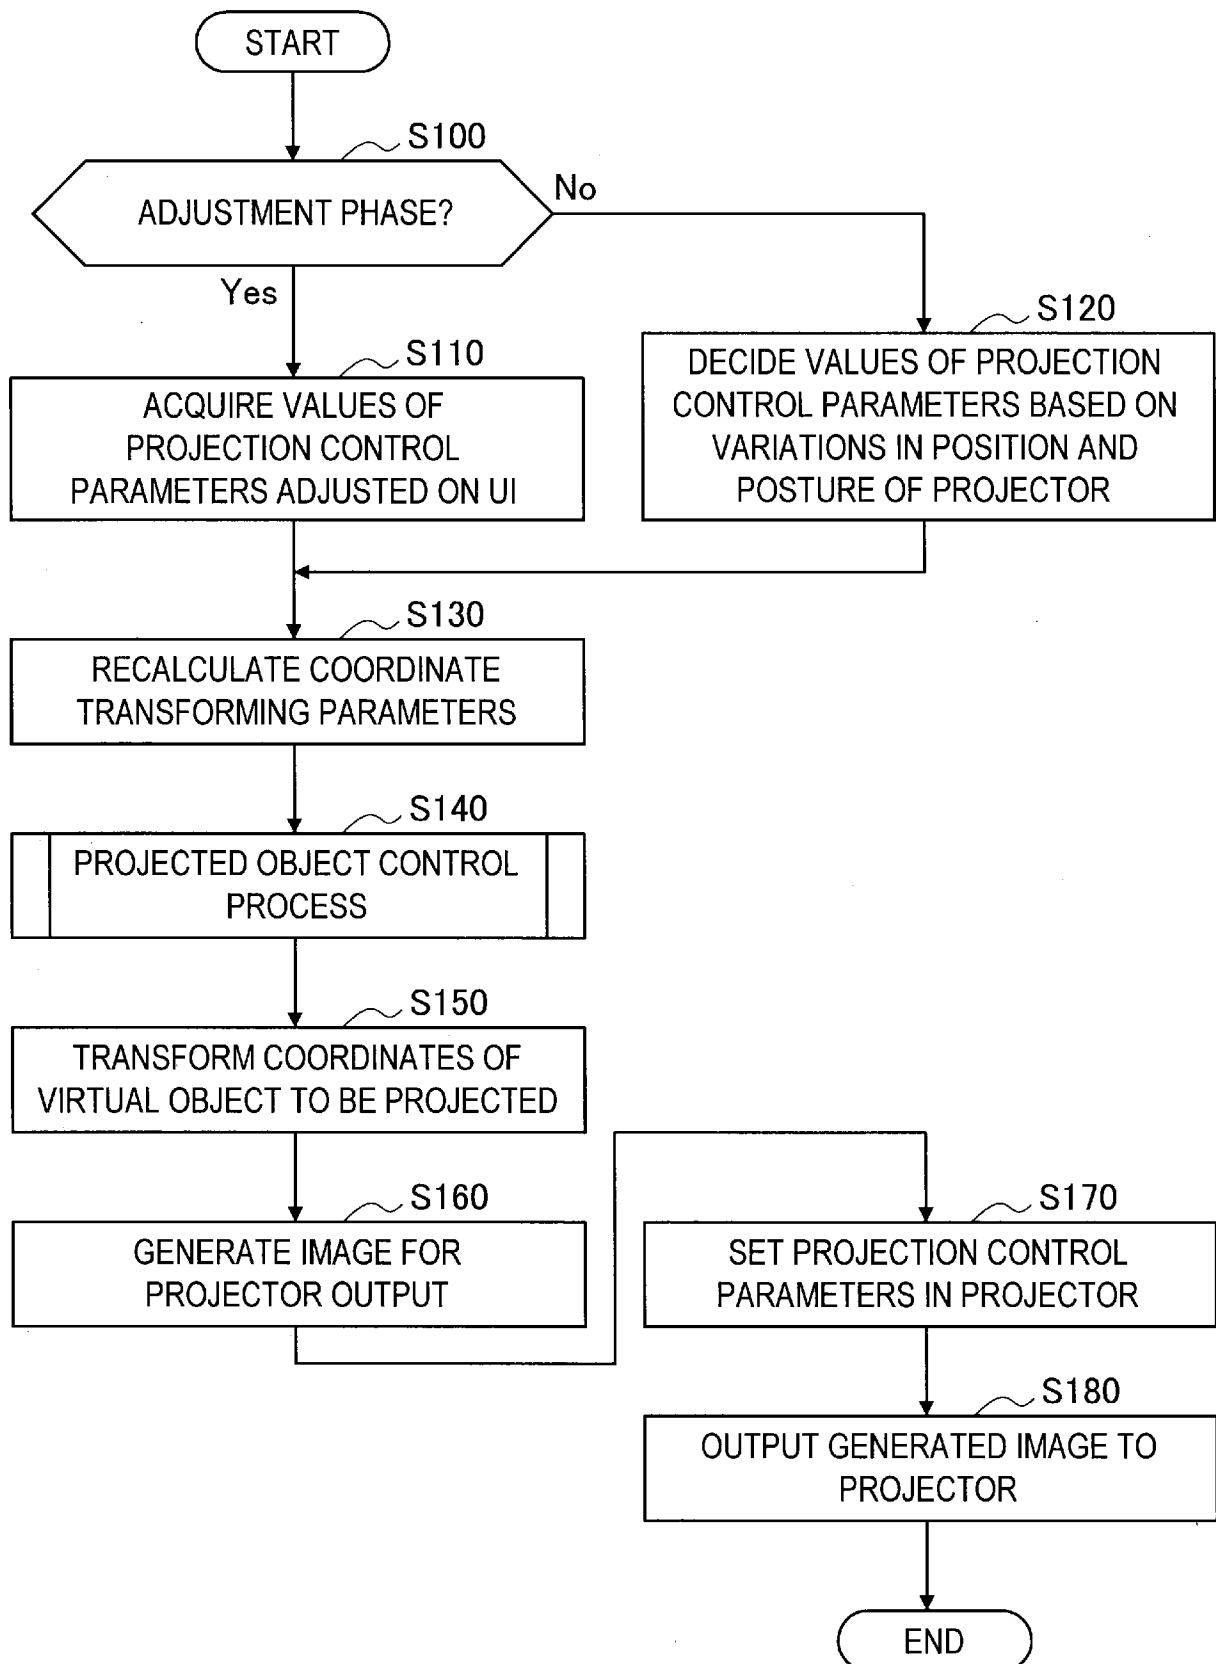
START

S100

ADJUSTMENT PHASE?

No

Yes

S110

ACQUIRE VALUES OF PROJECTION CONTROL PARAMETERS ADJUSTED ON UI

S120

DECIDE VALUES OF PROJECTION CONTROL PARAMETERS BASED ON VARIATIONS IN POSITION AND POSTURE OF PROJECTOR

S130

RECALCULATE COORDINATE TRANSFORMING PARAMETERS

S140

PROJECTED OBJECT CONTROL PROCESS

S150

TRANSFORM COORDINATES OF VIRTUAL OBJECT TO BE PROJECTED

S160

GENERATE IMAGE FOR PROJECTOR OUTPUT

S170

SET PROJECTION CONTROL PARAMETERS IN PROJECTOR

S180

OUTPUT GENERATED IMAGE TO PROJECTOR

END